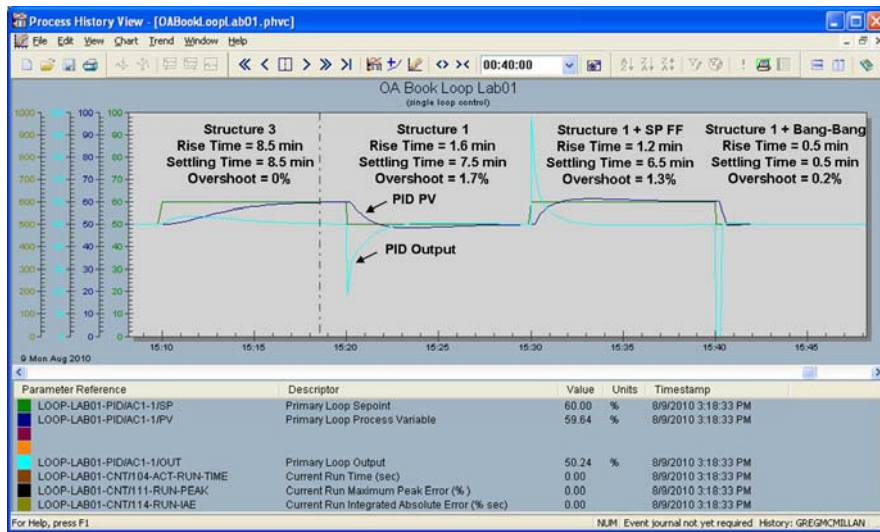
Process History View - [OABook.ooplab01.phvc]

File Edit View Chart Trend Window Help

00:40:00

OA Book Loop Lab01
(single loop control)

1000 900 800 700 600 500 400 300 200 100 0

100 90 80 70 60 50 40 30 20 10 0

100 90 80 70 60 50 40 30 20 10 0

Structure 3
Rise Time = 8.5 min
Settling Time = 8.5 min
Overshoot = 0%

Structure 1
Rise Time = 1.6 min
Settling Time = 7.5 min
Overshoot = 1.7%

Structure 1 + SP FF
Rise Time = 1.2 min
Settling Time = 6.5 min
Overshoot = 1.3%

Structure 1 + Bang-Bang
Rise Time = 0.5 min
Settling Time = 0.5 min
Overshoot = 0.2%

PID PV

PID Output

15:10 15:15 15:20 15:25 15:30 15:35 15:40 15:45

9 Mon Aug 2010

| Parameter Reference | Descriptor | Value | Units | Timestamp |
|---|---|---|---|---|
| LOOP-LAB01-PID/AC1-1/SP | Primary Loop Sepoint | 60.00 | % | 8/9/2010 3:18:33 PM |
| LOOP-LAB01-PID/AC1-1/PV | Primary Loop Process Variable | 59.64 | % | 8/9/2010 3:18:33 PM |
| LOOP-LAB01-PID/AC1-1/OUT | Primary Loop Output | 50.24 | % | 8/9/2010 3:18:33 PM |
| LOOP-LAB01-CNT/104-ACT-RUN-TIME | Current Run Time (sec) | 0.00 | | 8/9/2010 3:18:33 PM |
| LOOP-LAB01-CNT/111-RUN-PEAK | Current Run Maximum Peak Error (%) | 0.00 | | 8/9/2010 3:18:33 PM |
| LOOP-LAB01-CNT/114-RUN-IAE | Current Run Integrated Absolute Error (% sec) | 0.00 | | 8/9/2010 3:18:33 PM |

For Help, press F1

NUM Event journal not yet required History: GREGMCMILLAN